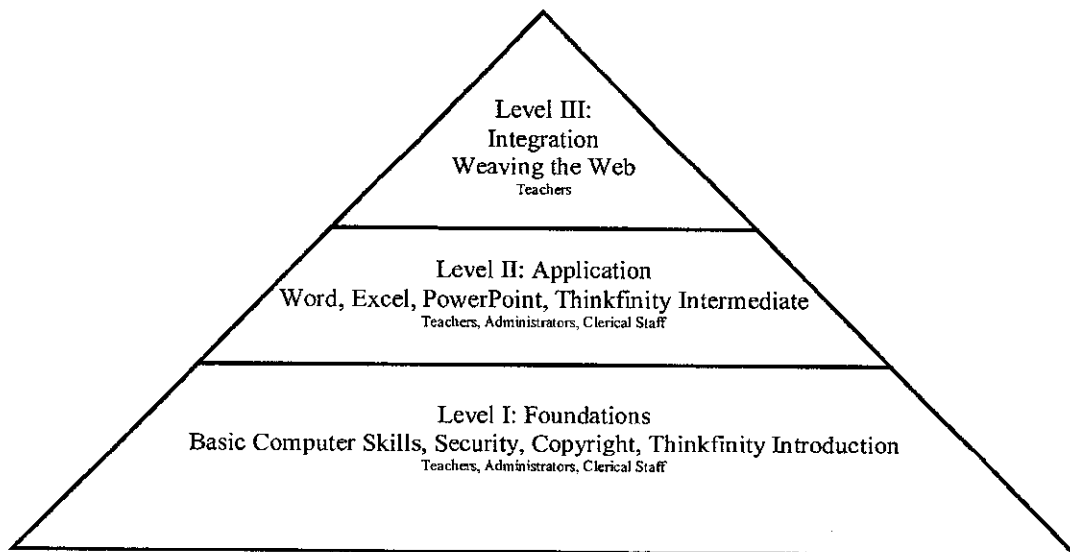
Level III:
Integration
Weaving the Web
Teachers

Level II: Application
Word, Excel, PowerPoint, Thinkfinity Intermediate
Teachers, Administrators, Clerical Staff

Level I: Foundations
Basic Computer Skills, Security, Copyright, Thinkfinity Introduction
Teachers, Administrators, Clerical Staff